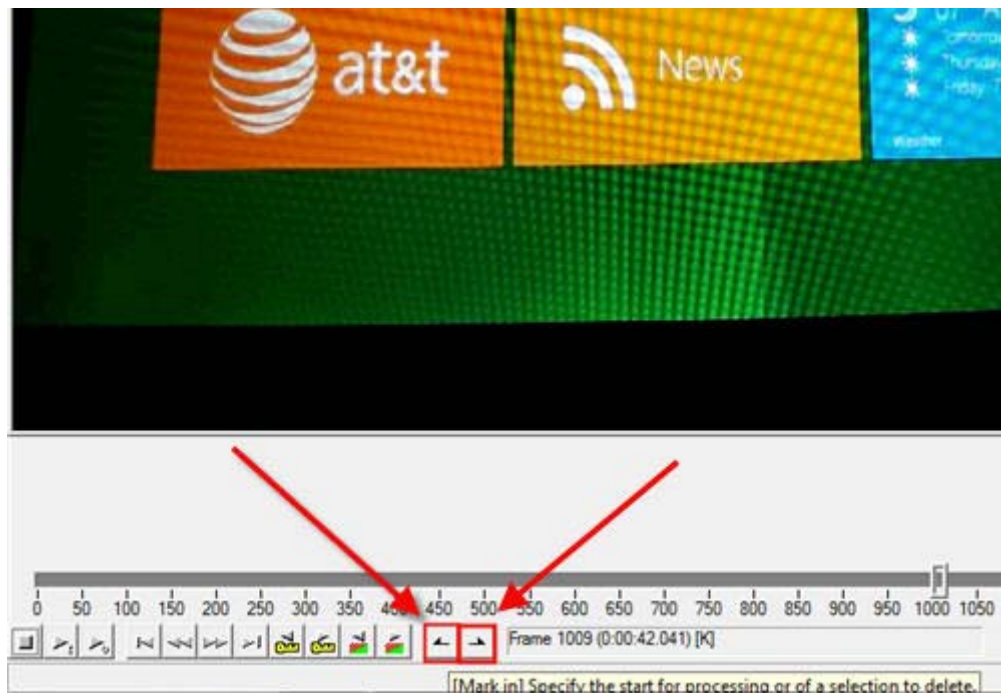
at&t

News

Weather

0 50 100 150 200 250 300 350 400 450 500 550 600 650 700 750 800 850 900 950 1000 1050

Frame 1009 (0:00:42.041) [K]

[Mark in] Specify the start for processing or of a selection to delete.